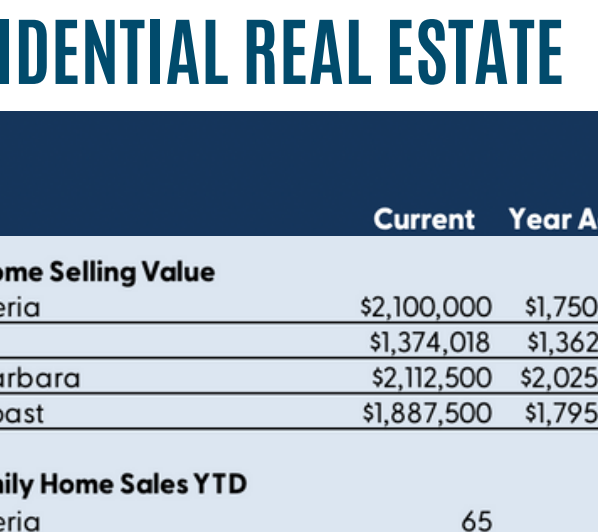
IDENTIAL REAL ESTATE

| | Current | Year A |
|---|---|---|
| ome Selling Value | | |
| eria | $2,100,000 | $1,750 |
| | $1,374,018 | $1,362 |
| arbara | $2,112,500 | $2,025 |
| oast | $1,887,500 | $1,795 |
| ily Home Sales YTD | | |
| eria | 65 | |